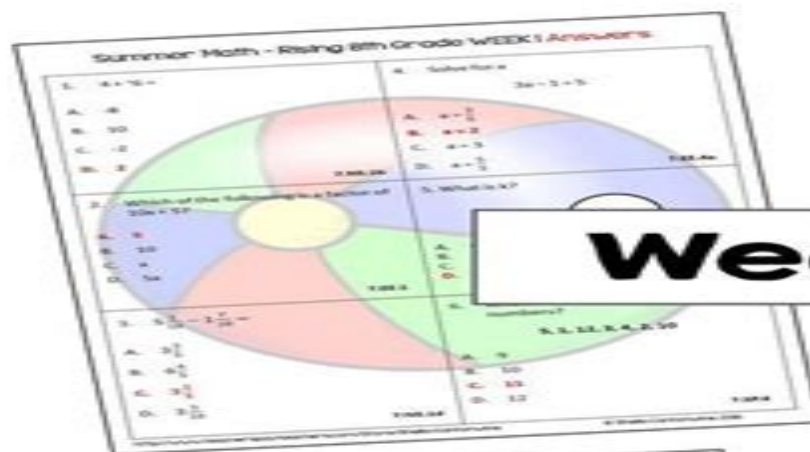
Summer Math - Rising 8th Grade WEEK 1 Answers

1. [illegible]

A. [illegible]
B. 10
C. -2
D. 2

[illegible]

4. Solve for x

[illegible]

A. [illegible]
B. x = 2
C. x = 3
D. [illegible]

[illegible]

2. Which of the following is a factor of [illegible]

A. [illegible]
B. 10
C. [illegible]
D. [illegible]

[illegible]

5. What is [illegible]

A. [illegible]
B. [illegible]
C. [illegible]
D. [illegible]

We

3. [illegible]

A. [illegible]
B. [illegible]
C. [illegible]
D. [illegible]

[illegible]

6. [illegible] numbers?

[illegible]

A. 9
B. 10
C. 11
D. 12

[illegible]

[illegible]